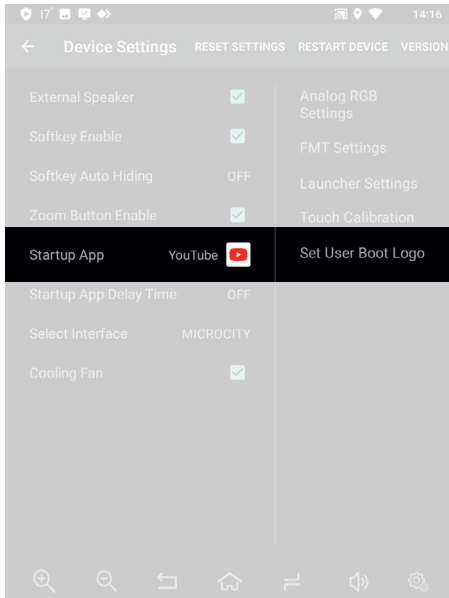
17° 14:16

Device Settings RESET SETTINGS RESTART DEVICE VERSION

External Speaker
Softkey Enable
Softkey Auto Hiding OFF
Zoom Button Enable
Startup App YouTube
Startup App Delay Time OFF
Select Interface MICROCITY
Cooling Fan

Analog RGB Settings
FMT Settings
Launcher Settings
Touch Calibration
Set User Boot Logo